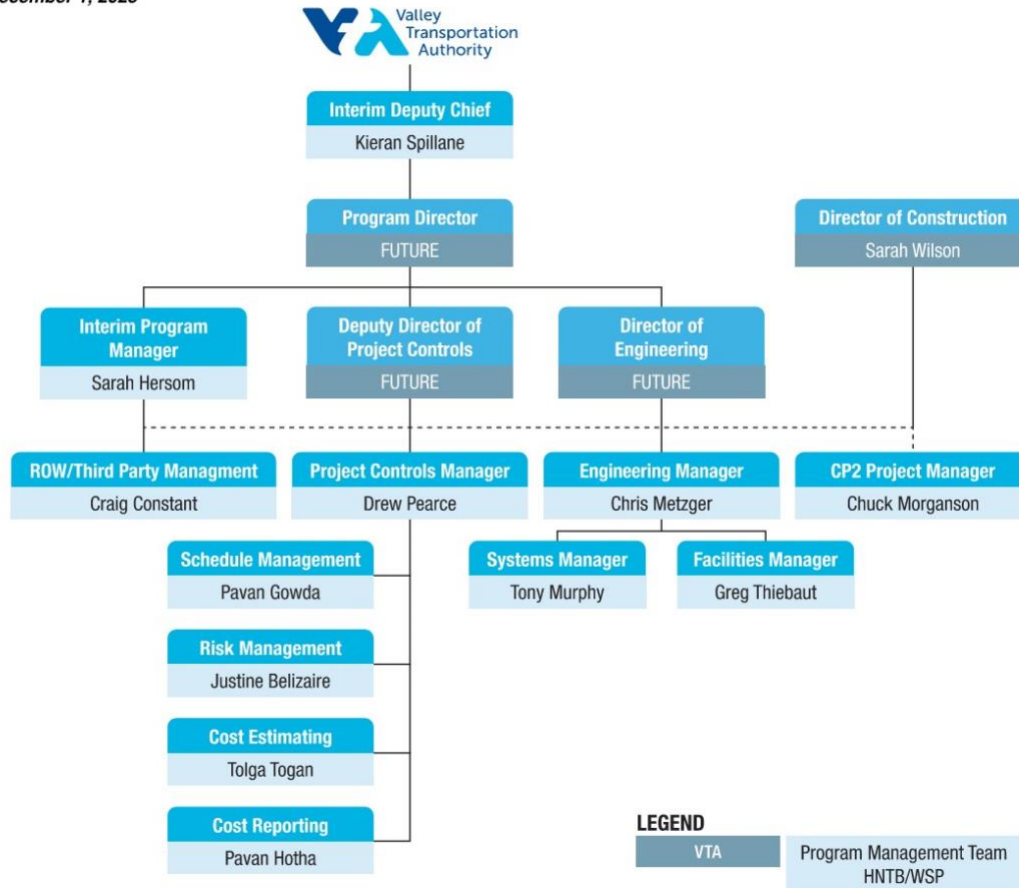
ecember 1, 2025

Valley Transportation Authority

Interim Deputy Chief
Kieran Spillane

Program Director
FUTURE

Director of Construction
Sarah Wilson

Interim Program Manager
Sarah Hersom

Deputy Director of Project Controls
FUTURE

Director of Engineering
FUTURE

ROW/Third Party Managment
Craig Constant

Project Controls Manager
Drew Pearce

Engineering Manager
Chris Metzger

CP2 Project Manager
Chuck Morganson

Schedule Management
Pavan Gowda

Systems Manager
Tony Murphy

Facilities Manager
Greg Thiebaut

Risk Management
Justine Belizaire

Cost Estimating
Tolga Togan

Cost Reporting
Pavan Hotha

LEGEND
VTA
Program Management Team HNTB/WSP